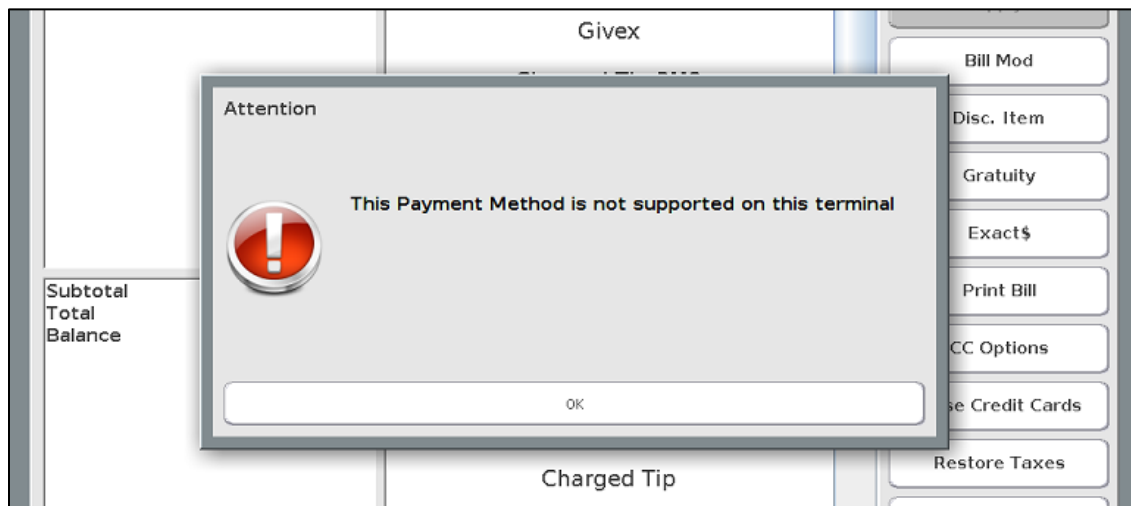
Givex

Attention

This Payment Method is not supported on this terminal

OK

Subtotal
Total
Balance

Charged Tip

Bill Mod
Disc. Item
Gratuity
Exact$
Print Bill
CC Options
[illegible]se Credit Cards
Restore Taxes